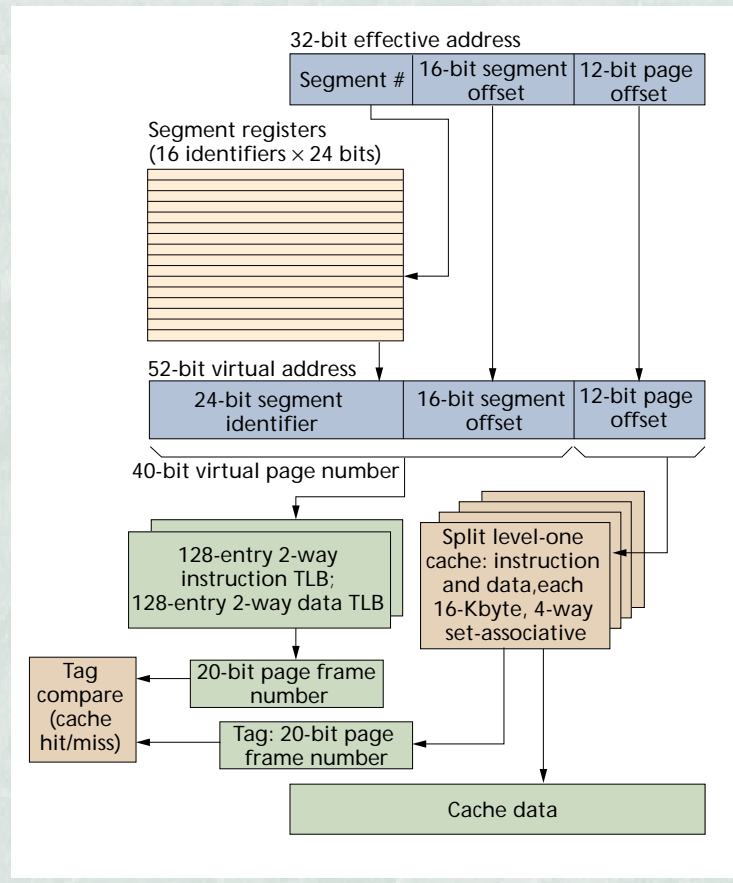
32-bit effective address

| Segment # | 16-bit segment offset | 12-bit page offset |
|---|---|---|

Segment registers (16 identifiers $\times$ 24 bits)

52-bit virtual address

| 24-bit segment identifier | 16-bit segment offset | 12-bit page offset |
|---|---|---|

40-bit virtual page number

128-entry 2-way instruction TLB; 128-entry 2-way data TLB

Split level-one cache: instruction and data,each 16-Kbyte, 4-way set-associative

Tag compare (cache hit/miss)

20-bit page frame number

Tag: 20-bit page frame number

Cache data